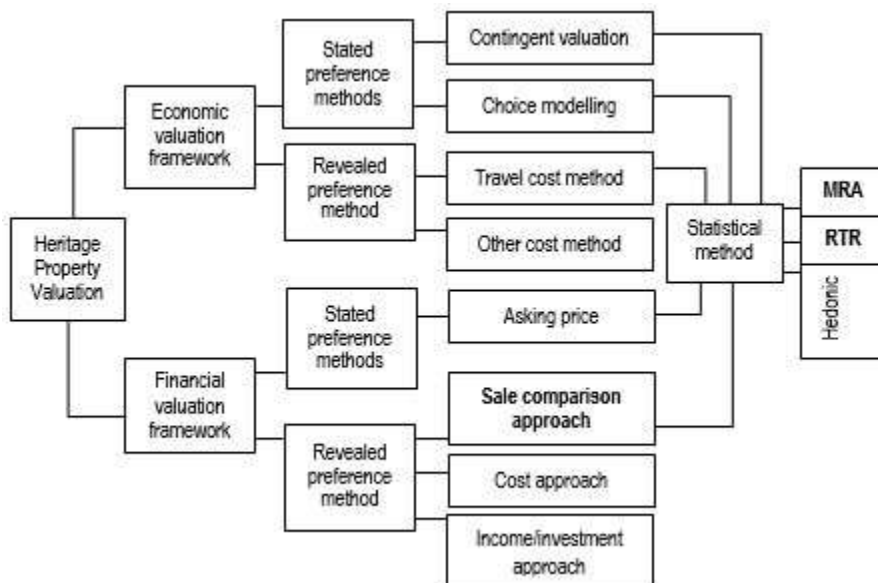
Heritage Property Valuation

Economic valuation framework

Stated preference methods

Contingent valuation

Choice modelling

Revealed preference method

Travel cost method

Other cost method

Financial valuation framework

Stated preference methods

Asking price

Revealed preference method

Sale comparison approach

Cost approach

Income/investment approach

Statistical method

MRA

RTR

Hedonic